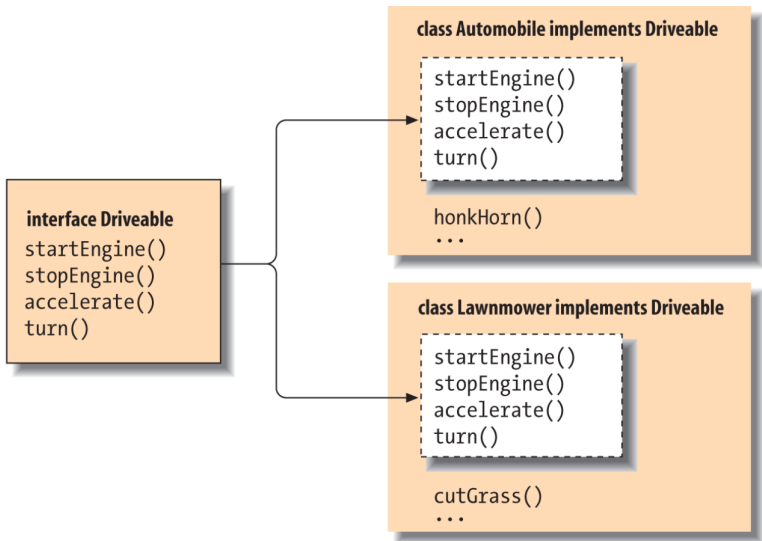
interface Driveable
startEngine()
stopEngine()
accelerate()
turn()

class Automobile implements Driveable
startEngine()
stopEngine()
accelerate()
turn()
honkHorn()
...

class Lawnmower implements Driveable
startEngine()
stopEngine()
accelerate()
turn()
cutGrass()
...